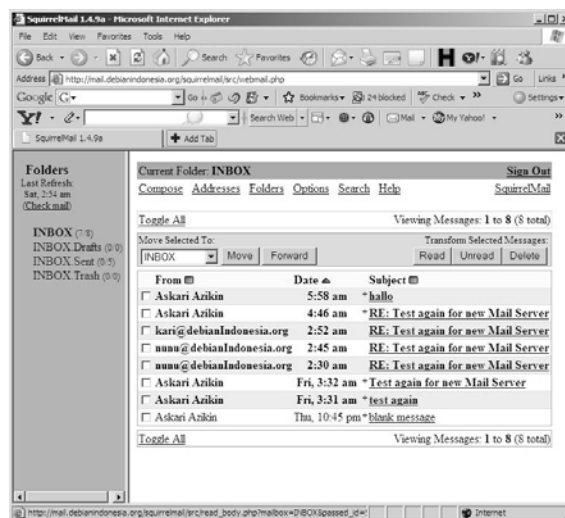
SquirrelMail 1.4.9a - Microsoft Internet Explorer

File Edit View Favorites Tools Help

Back · Search Favorites

Address http://mail.debianindonesia.org/squirrelmail/src/webmail.php Go Links

Google G· Go Bookmarks 24 blocked Check Settings

Y! · Search Web · Mail · My Yahoo! ·

SquirrelMail 1.4.9a | Add Tab

Folders
Last Refresh: Sat, 2:54 am
(Check mail)

INBOX (7/8)
INBOX.Drafts (0/0)
INBOX.Sent (0/5)
INBOX.Trash (0/0)

Current Folder: INBOX Sign Out

Compose Addresses Folders Options Search Help SquirrelMail

Toggle All Viewing Messages: 1 to 8 (8 total)

Move Selected To: Transform Selected Messages:

INBOX Move Forward Read Unread Delete

| From | Date | Subject |
|---|---|---|
| Askari Azikin | 5:58 am | * hallo |
| Askari Azikin | 4:46 am | * RE: Test again for new Mail Server |
| kari@debianIndonesia.org | 2:52 am | RE: Test again for new Mail Server |
| nunu@debianIndonesia.org | 2:45 am | RE: Test again for new Mail Server |
| nunu@debianIndonesia.org | 2:30 am | RE: Test again for new Mail Server |
| Askari Azikin | Fri, 3:32 am | * Test again for new Mail Server |
| Askari Azikin | Fri, 3:31 am | * test again |
| Askari Azikin | Thu, 10:45 pm | * blank message |

Toggle All Viewing Messages: 1 to 8 (8 total)

http://mail.debianindonesia.org/squirrelmail/src/read_body.php?mailbox=INBOX&passed_id= Internet